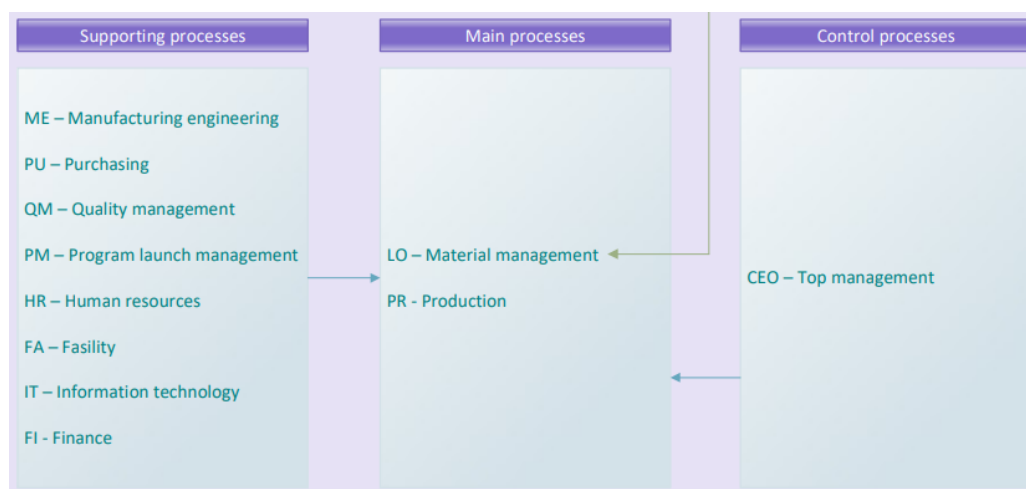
Supporting processes

ME – Manufacturing engineering

PU – Purchasing

QM – Quality management

PM – Program launch management

HR – Human resources

FA – Fasility

IT – Information technology

FI - Finance

Main processes

LO – Material management

PR - Production

Control processes

CEO – Top management